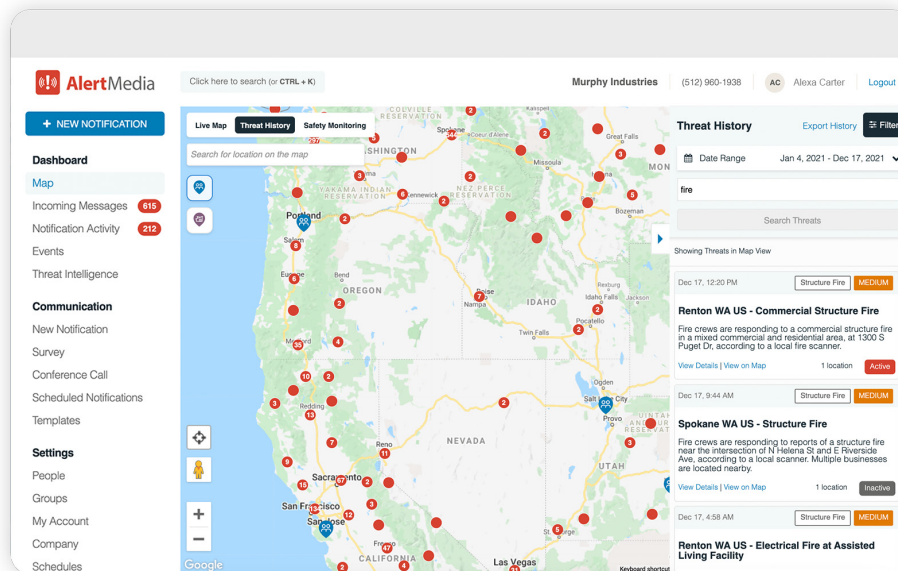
AlertMedia

Click here to search (or CTRL + K)

Murphy Industries (512) 960-1938 AC Alexa Carter Logout

+ NEW NOTIFICATION

Dashboard
Map
Incoming Messages 615
Notification Activity 212
Events
Threat Intelligence

Communication
New Notification
Survey
Conference Call
Scheduled Notifications
Templates

Settings
People
Groups
My Account
Company
Schedules

Live Map Threat History Safety Monitoring

Search for location on the map

COLVILLE RESERVATION
WASHINGTON
Spokane
Great Falls
Missoula
MON
YAKAMA INDIAN RESERVATION
Kennewick
NEZ PERCE RESERVATION
Portland
Salem
Bozeman
Eugene
Bend
OREGON
IDAHO
Nampa
Rexburg
Idaho Falls
Pocatello
Twin Falls
Redding
Ogden
Salt Lake City
Provo
UINTAH
Reno
NEVADA
UTAH
Sacramento
San Francisco
San Jose
CALIFORNIA
Fresno
Las Vegas
Google
Keyboard shortcut

Threat History Export History Filter

Date Range Jan 4, 2021 - Dec 17, 2021

fire

Search Threats

Showing Threats in Map View

Dec 17, 12:20 PM Structure Fire MEDIUM
Renton WA US - Commercial Structure Fire
Fire crews are responding to a commercial structure fire in a mixed commercial and residential area, at 1300 S Puget Dr, according to a local fire scanner.
View Details | View on Map 1 location Active

Dec 17, 9:44 AM Structure Fire MEDIUM
Spokane WA US - Structure Fire
Fire crews are responding to reports of a structure fire near the intersection of N Helena St and E Riverside Ave, according to a local scanner. Multiple businesses are located nearby.
View Details | View on Map 1 location Inactive

Dec 17, 4:58 AM Structure Fire MEDIUM
Renton WA US - Electrical Fire at Assisted Living Facility